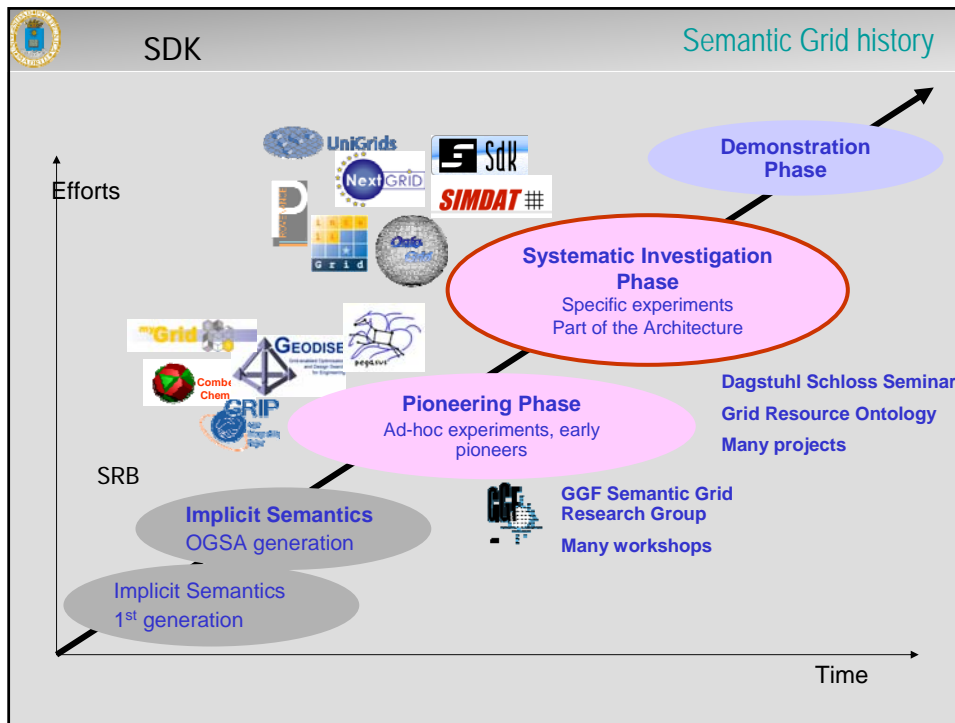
SDK

Semantic Grid history

UniGrids

Sdk

NextGRID

SIMDAT

Efforts

Demonstration Phase

Grid

OntoGrid

Systematic Investigation Phase
Specific experiments
Part of the Architecture

myGrid

GEODISE

pegasus

Combe Chem

GRIP

Pioneering Phase
Ad-hoc experiments, early pioneers

Dagstuhl Schloss Seminar

Grid Resource Ontology

Many projects

SRB

GGF

GGF Semantic Grid Research Group

Many workshops

Implicit Semantics
OGSA generation

Implicit Semantics
1$^{st}$ generation

Time